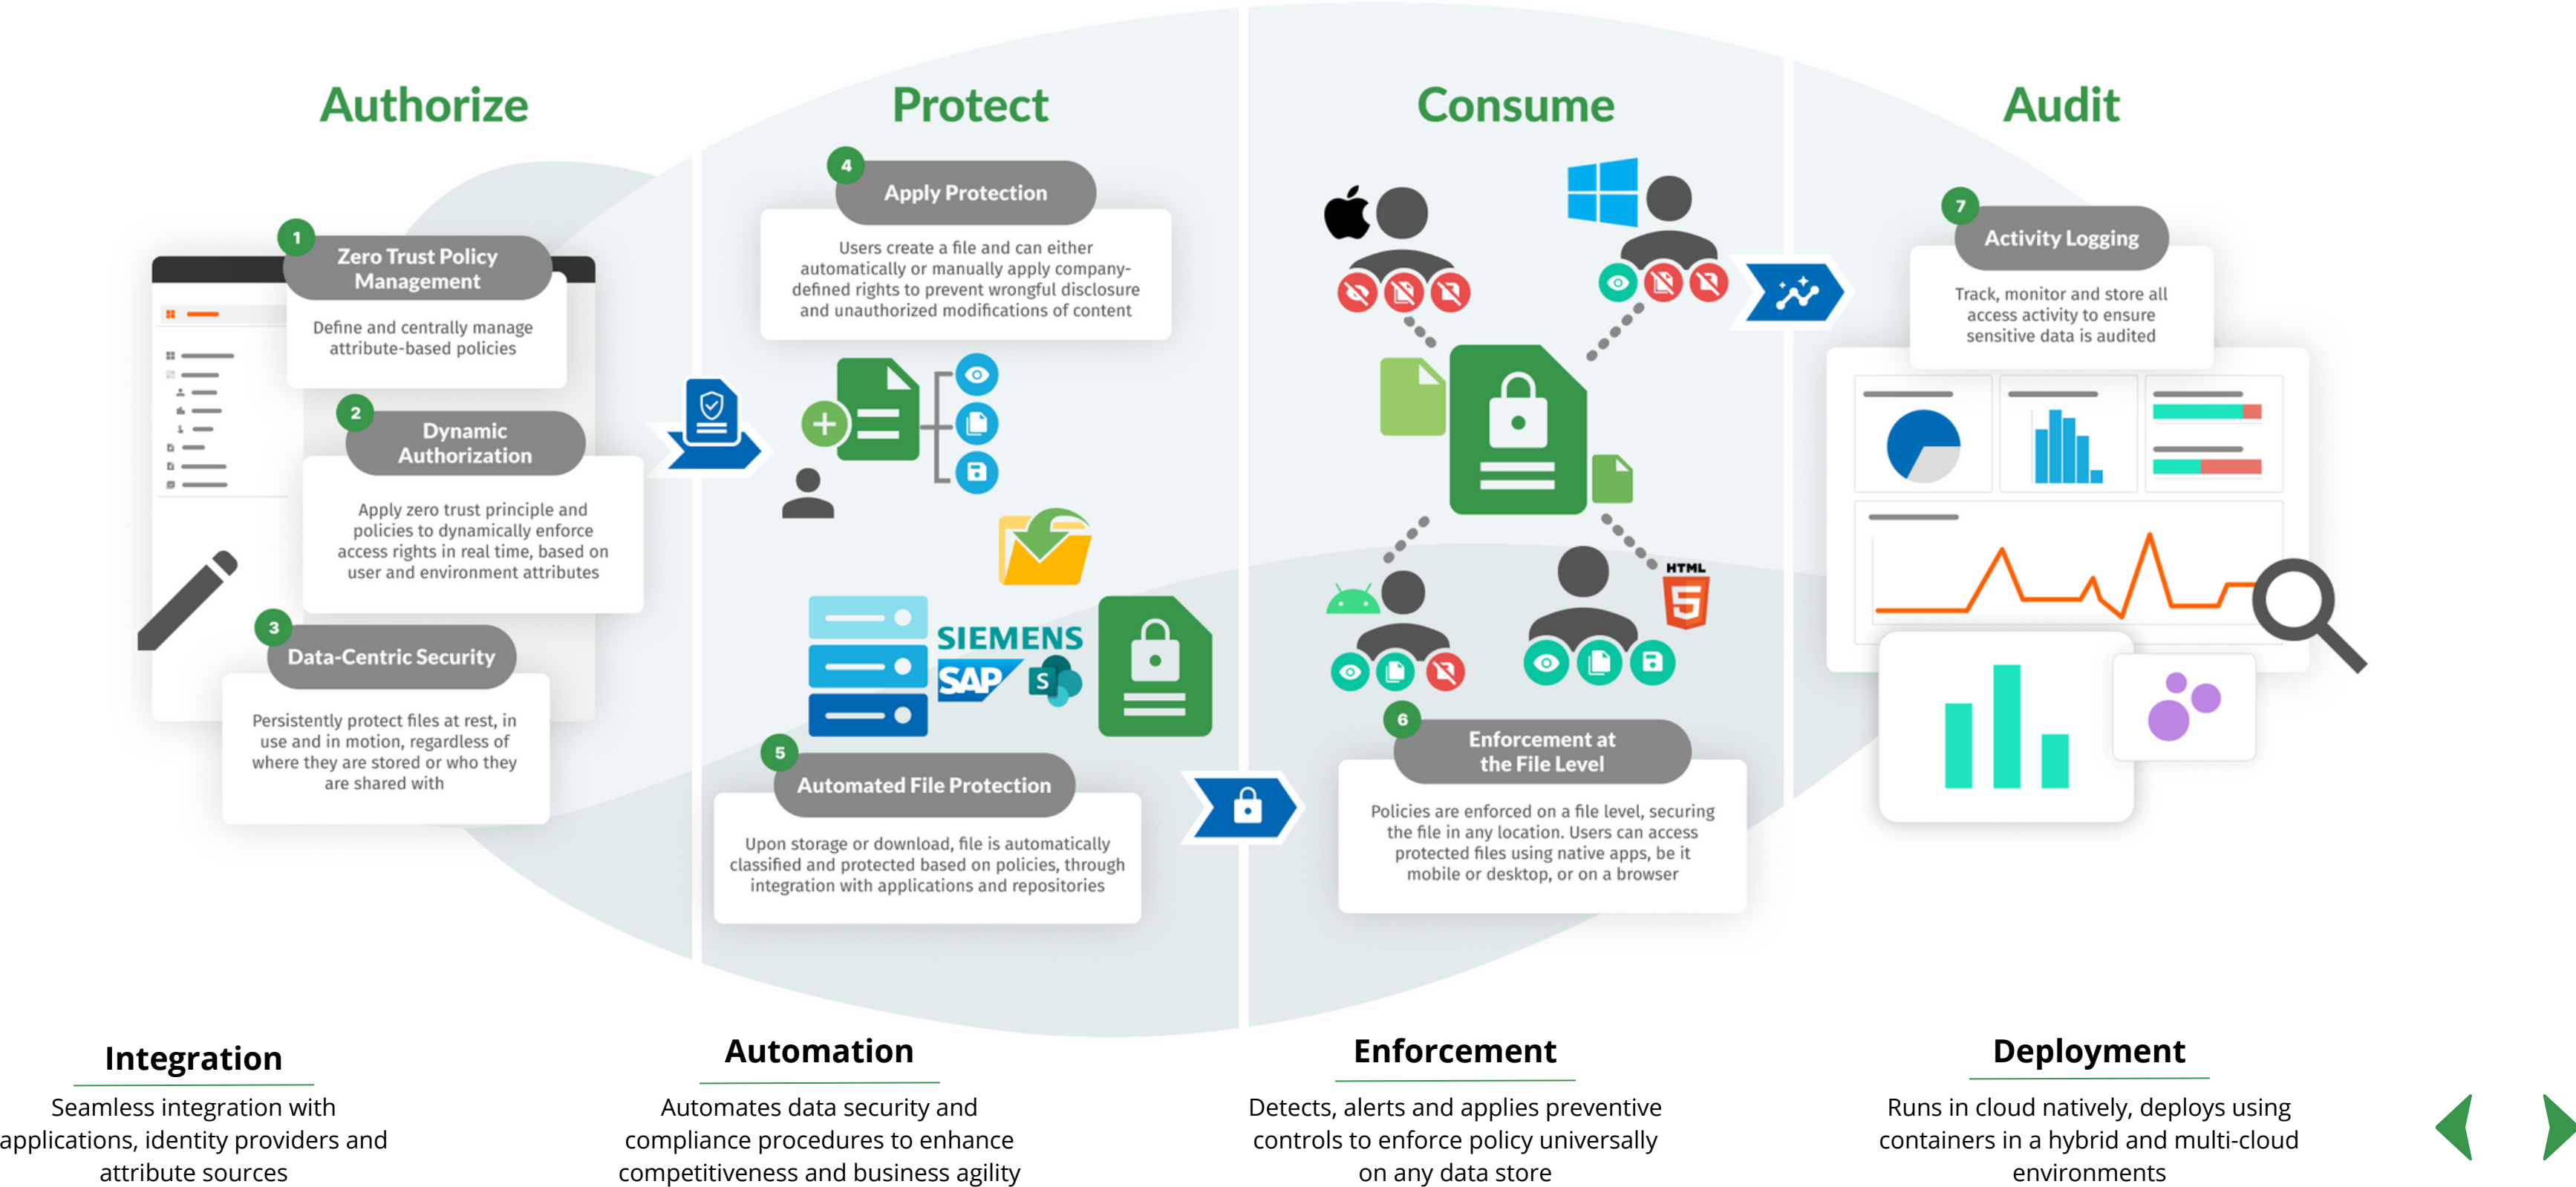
Authorize

1 Zero Trust Policy Management

Define and centrally manage attribute-based policies

2 Dynamic Authorization

Apply zero trust principle and policies to dynamically enforce access rights in real time, based on user and environment attributes

3 Data-Centric Security

Persistently protect files at rest, in use and in motion, regardless of where they are stored or who they are shared with

Protect

4 Apply Protection

Users create a file and can either automatically or manually apply company-defined rights to prevent wrongful disclosure and unauthorized modifications of content

SIEMENS

SAP

5 Automated File Protection

Upon storage or download, file is automatically classified and protected based on policies, through integration with applications and repositories

Consume

HTML 5

6 Enforcement at the File Level

Policies are enforced on a file level, securing the file in any location. Users can access protected files using native apps, be it mobile or desktop, or on a browser

Audit

7 Activity Logging

Track, monitor and store all access activity to ensure sensitive data is audited

Integration

Seamless integration with applications, identity providers and attribute sources

Automation

Automates data security and compliance procedures to enhance competitiveness and business agility

Enforcement

Detects, alerts and applies preventive controls to enforce policy universally on any data store

Deployment

Runs in cloud natively, deploys using containers in a hybrid and multi-cloud environments